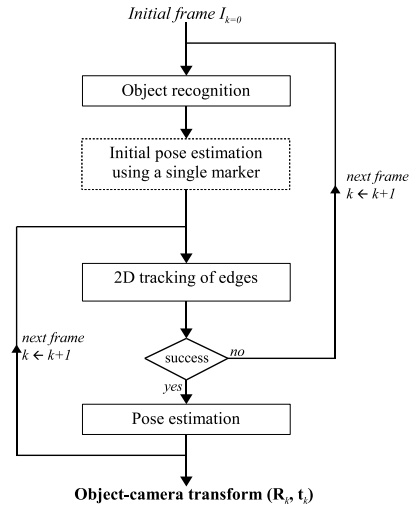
Initial frame $I_{k=0}$

Object recognition

Initial pose estimation using a single marker

next frame
$k \leftarrow k+1$

2D tracking of edges

next frame
$k \leftarrow k+1$

success

no

yes

Pose estimation

Object-camera transform ($\mathbf{R}_k$, $\mathbf{t}_k$)